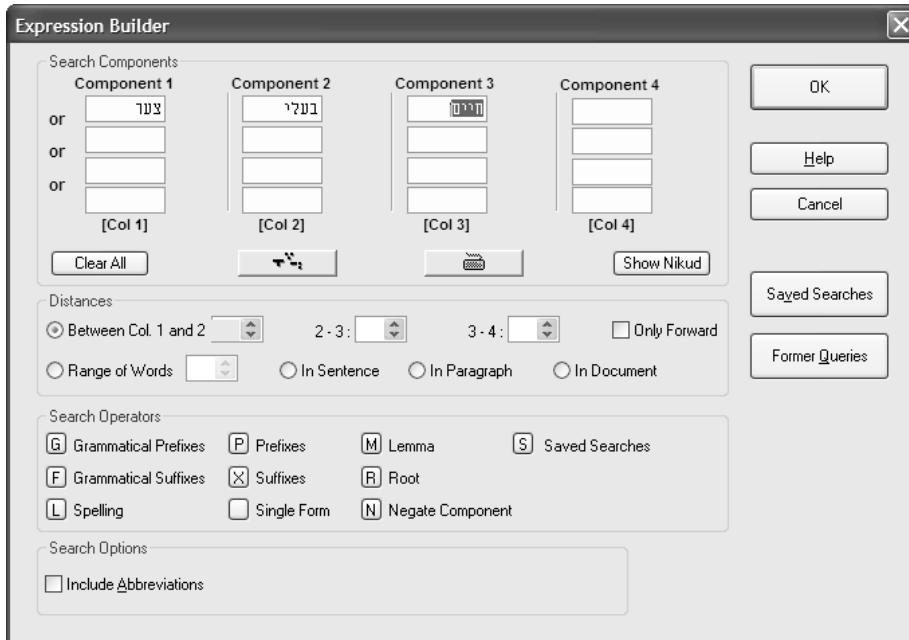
Expression Builder

Search Components

Component 1
or
or
or
צער
[Col 1]

Component 2
בעלי
[Col 2]

Component 3
חיים
[Col 3]

Component 4
[Col 4]

Clear All

Show Nikud

OK

Help

Cancel

Saved Searches

Former Queries

Distances

Between Col. 1 and 2
2 - 3 :
3 - 4 :
Only Forward

Range of Words
In Sentence
In Paragraph
In Document

Search Operators

G Grammatical Prefixes
P Prefixes
M Lemma
S Saved Searches

F Grammatical Suffixes
X Suffixes
R Root

L Spelling
Single Form
N Negate Component

Search Options

Include Abbreviations